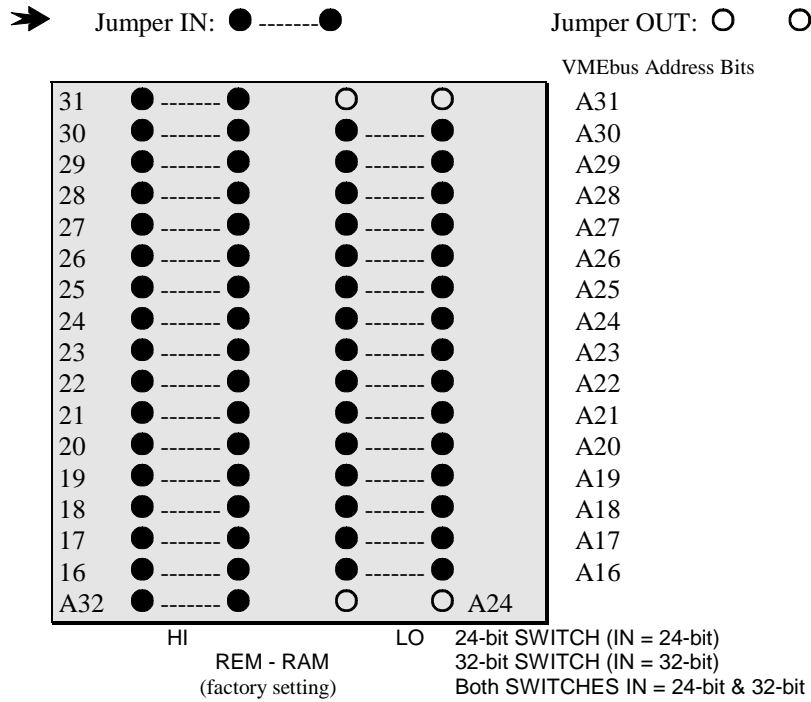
Jumper IN: ● -------●

Jumper OUT: ○ ○

VMEbus Address Bits

| | HI | LO | |
|---|---|---|---|
| 31 | ● ------- ● | ○ ○ | A31 |
| 30 | ● ------- ● | ● ------- ● | A30 |
| 29 | ● ------- ● | ● ------- ● | A29 |
| 28 | ● ------- ● | ● ------- ● | A28 |
| 27 | ● ------- ● | ● ------- ● | A27 |
| 26 | ● ------- ● | ● ------- ● | A26 |
| 25 | ● ------- ● | ● ------- ● | A25 |
| 24 | ● ------- ● | ● ------- ● | A24 |
| 23 | ● ------- ● | ● ------- ● | A23 |
| 22 | ● ------- ● | ● ------- ● | A22 |
| 21 | ● ------- ● | ● ------- ● | A21 |
| 20 | ● ------- ● | ● ------- ● | A20 |
| 19 | ● ------- ● | ● ------- ● | A19 |
| 18 | ● ------- ● | ● ------- ● | A18 |
| 17 | ● ------- ● | ● ------- ● | A17 |
| 16 | ● ------- ● | ● ------- ● | A16 |
| A32 | ● ------- ● | ○ ○ | A24 |

HI LO

REM - RAM
(factory setting)

24-bit SWITCH (IN = 24-bit)
32-bit SWITCH (IN = 32-bit)
Both SWITCHES IN = 24-bit & 32-bit